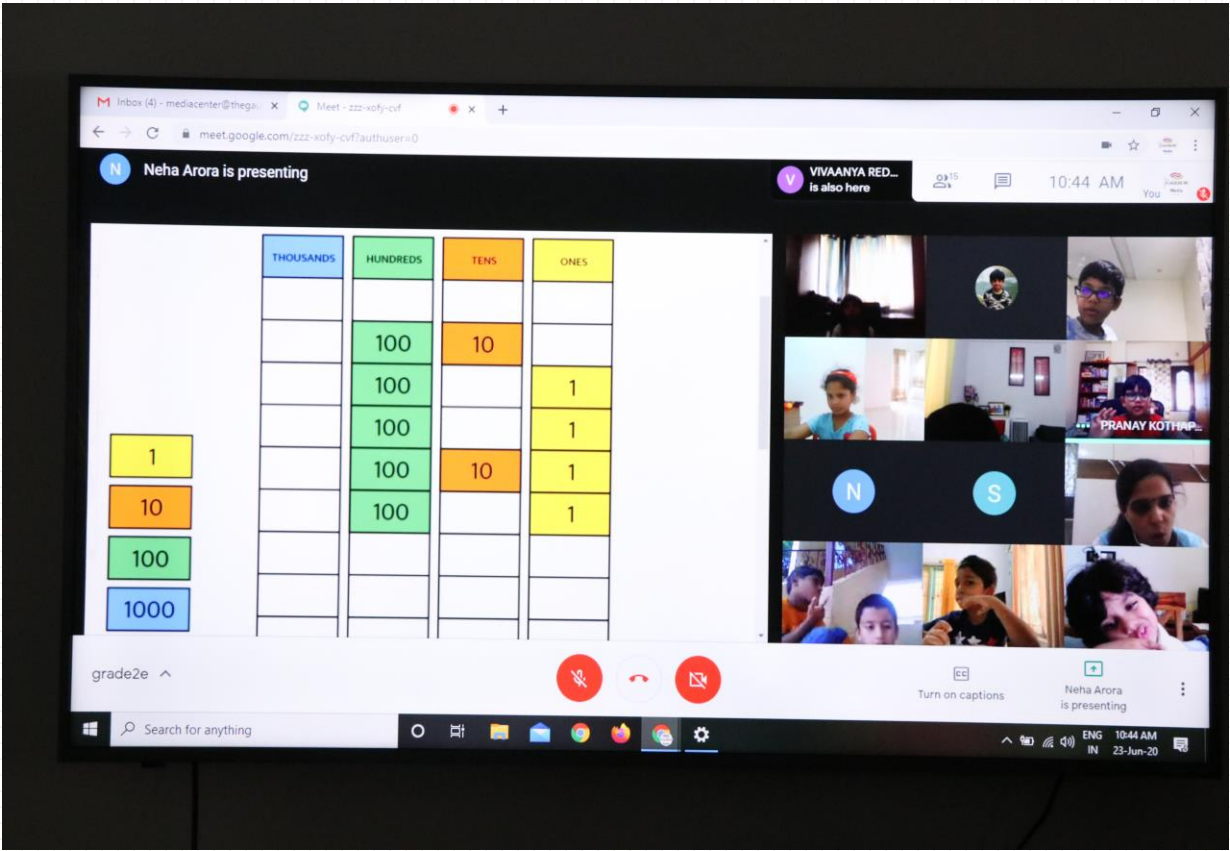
Inbox (4) - mediacenter@thega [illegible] ×
Meet - zzz-xofy-cvf ×
+
meet.google.com/zzz-xofy-cvf?authuser=0

N Neha Arora is presenting

V VIVAANYA RED... is also here
15
10:44 AM
You

| THOUSANDS | HUNDREDS | TENS | ONES |
|---|---|---|---|
| | | | |
| | 100 | 10 | |
| | 100 | | 1 |
| | 100 | | 1 |
| | 100 | 10 | 1 |
| | 100 | | 1 |
| | | | |
| | | | |
| | | | |

1
10
100
1000

PRANAY KOTHAP...
N
S

grade2e ^
Turn on captions
Neha Arora is presenting

Search for anything
ENG IN
10:44 AM
23-Jun-20